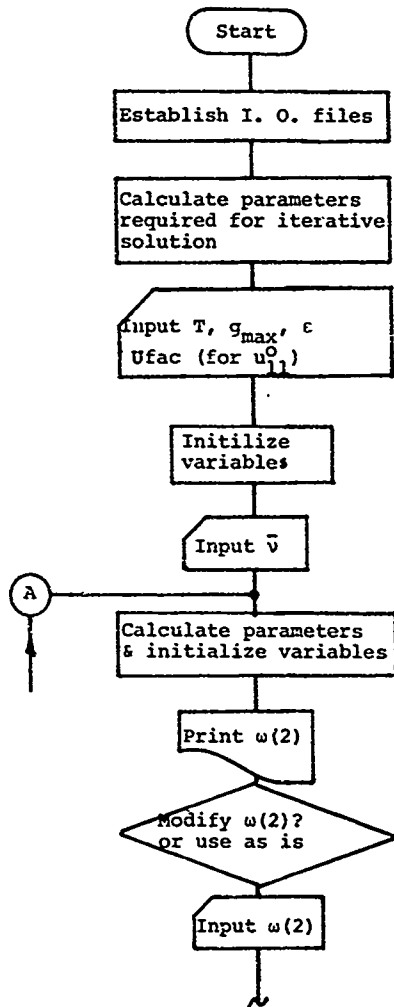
Start

Establish I. O. files

Calculate parameters required for iterative solution

Input T, $g_{max}$, $\epsilon$ Ufac (for $u_{11}^{o}$)

Initilize variables

Input $\bar{\nu}$

A

Calculate parameters & initialize variables

Print $\omega(2)$

Modify $\omega(2)$? or use as is

Input $\omega(2)$